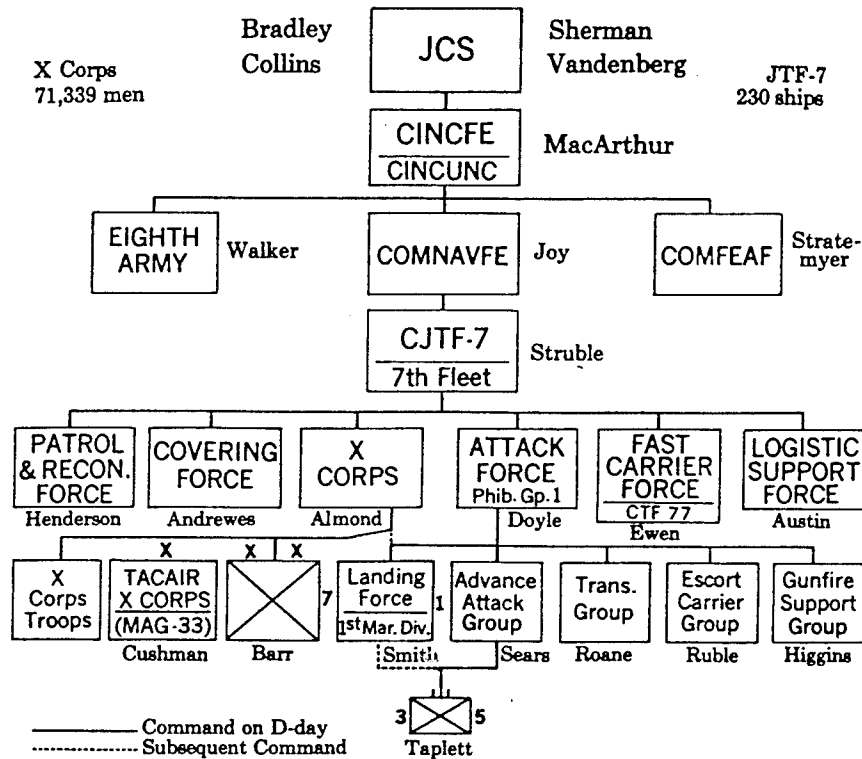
Bradley
Collins

JCS

Sherman
Vandenberg

X Corps
71,339 men

JTF-7
230 ships

CINCFE
CINCUNC

MacArthur

EIGHTH ARMY

Walker

COMNAVFE

Joy

COMFEAF

Stratemyer

CJTF-7
7th Fleet

Struble

PATROL & RECON. FORCE
Henderson

COVERING FORCE
Andrewes

X CORPS
Almond

ATTACK FORCE
Phib. Gp. 1
Doyle

FAST CARRIER FORCE
CTF 77
Ewen

LOGISTIC SUPPORT FORCE
Austin

X Corps Troops

X
TACAIR X CORPS
(MAG-33)
Cushman

X X
7
Barr

Landing Force
1st Mar. Div.
1
Smith

Advance Attack Group
Sears

Trans. Group
Roane

Escort Carrier Group
Ruble

Gunfire Support Group
Higgins

3 5
Taplett

Command on D-day
Subsequent Command